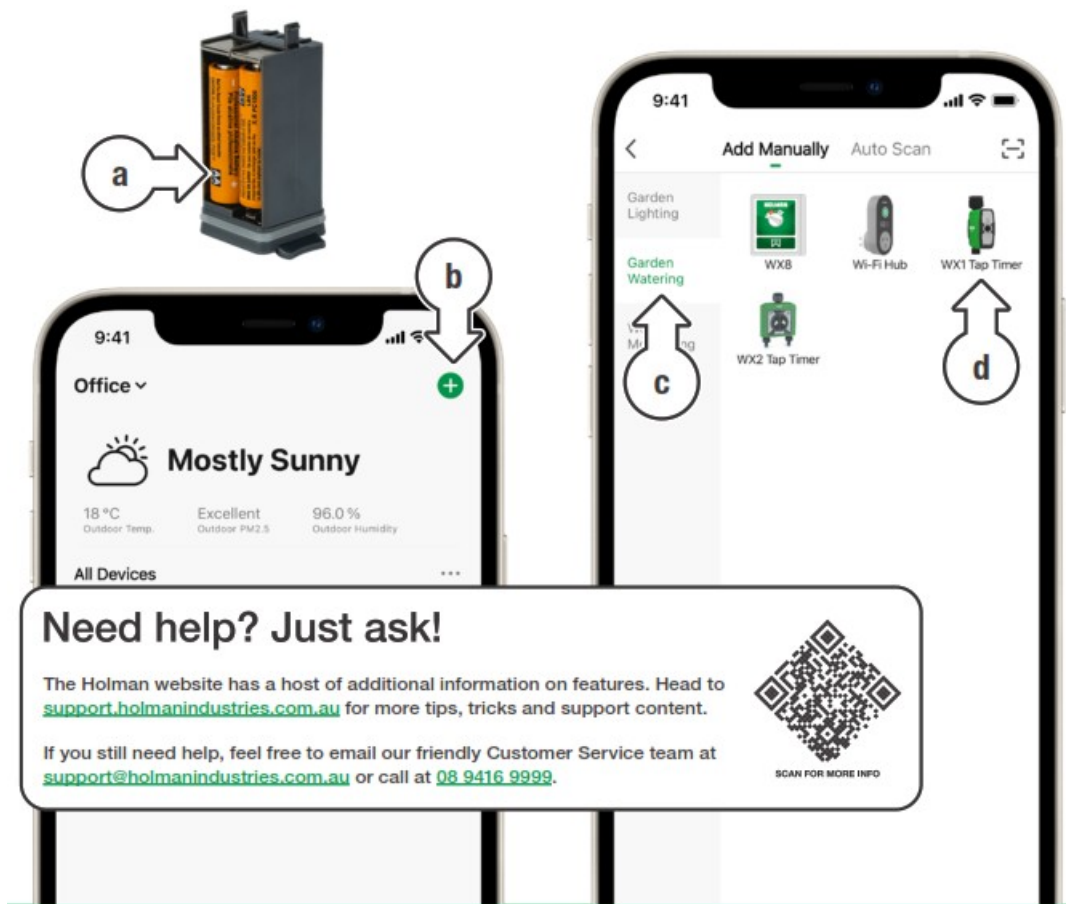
a

b

9:41

Office

Mostly Sunny

18 °C
Outdoor Temp.

Excellent
Outdoor PM2.5

96.0 %
Outdoor Humidity

All Devices

9:41

Add Manually

Auto Scan

Garden Lighting

Garden Watering

W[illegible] Mo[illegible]ing

WX8

Wi-Fi Hub

WX1 Tap Timer

WX2 Tap Timer

c

d

Need help? Just ask!

The Holman website has a host of additional information on features. Head to support.holmanindustries.com.au for more tips, tricks and support content.

If you still need help, feel free to email our friendly Customer Service team at support@holmanindustries.com.au or call at 08 9416 9999.

SCAN FOR MORE INFO